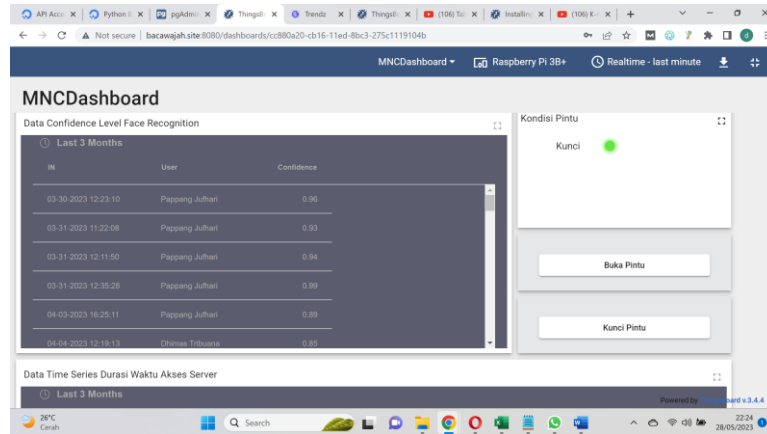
API Acc × | Python × | pgAdmi × | Things × | Trendz × | Things × | (106) Ta × | Installin × | (106) K × | +

Not secure | bacawajah.site:8080/dashboards/cc880a20-cb16-11ed-8bc3-275c1119104b

MNCDashboard ▾ | Raspberry Pi 3B+ | Realtime - last minute

MNCDashboard

Data Confidence Level Face Recognition

Last 3 Months

| IN | User | Confidence |
|---|---|---|
| 03-30-2023 12:23:10 | Pappang Julhari | 0.96 |
| 03-31-2023 11:22:08 | Pappang Julhari | 0.93 |
| 03-31-2023 12:11:50 | Pappang Julhari | 0.94 |
| 03-31-2023 12:35:28 | Pappang Julhari | 0.99 |
| 04-03-2023 16:25:11 | Pappang Julhari | 0.89 |
| 04-04-2023 12:19:13 | Dhimas Tribuana | 0.85 |

Kondisi Pintu

Kunci

Buka Pintu

Kunci Pintu

Data Time Series Durasi Waktu Akses Server

Last 3 Months

Powered by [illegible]oard v.3.4.4

26°C
Cerah

Search

22:24
28/05/2023